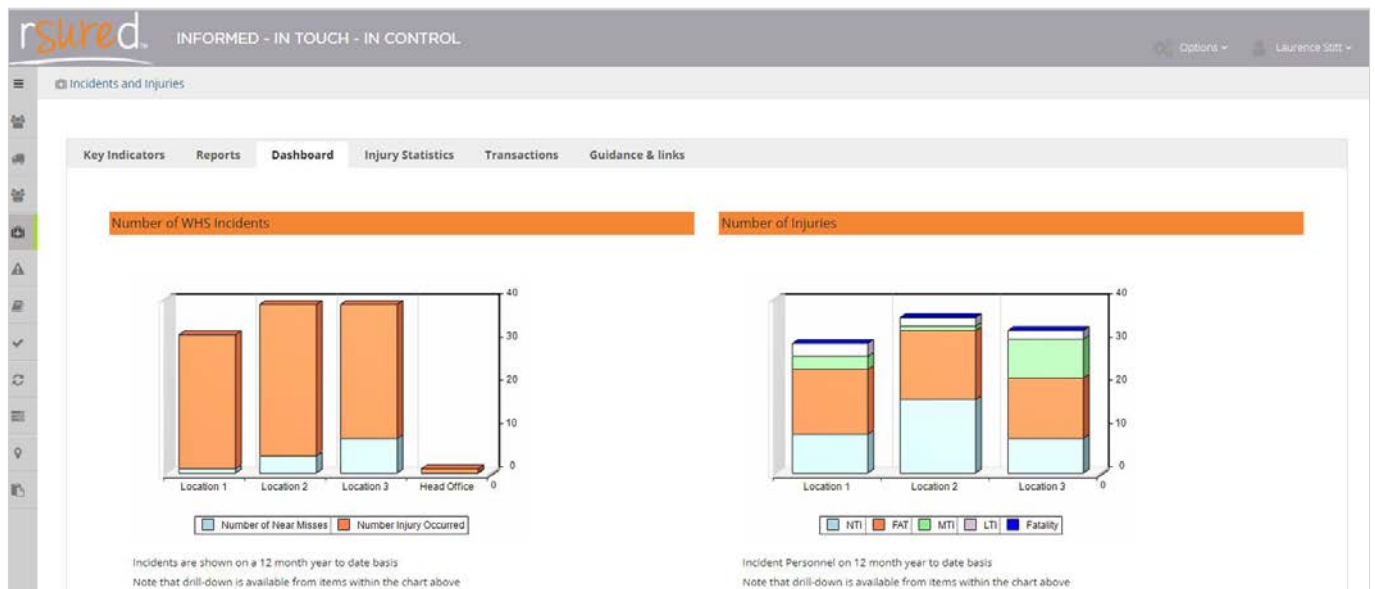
rsured™ INFORMED - IN TOUCH - IN CONTROL

Options ▾ Laurence Stitt ▾

Incidents and Injuries

Key Indicators Reports Dashboard Injury Statistics Transactions Guidance & links

Number of WHS Incidents

40
30
20
10
0
0

Location 1 Location 2 Location 3 Head Office

Number of Near Misses Number Injury Occurred

Incidents are shown on a 12 month year to date basis
Note that drill-down is available from items within the chart above

Number of Injuries

40
30
20
10
0
0

Location 1 Location 2 Location 3

NTI FAT MTI LTI Fatality

Incident Personnel on 12 month year to date basis
Note that drill-down is available from items within the chart above